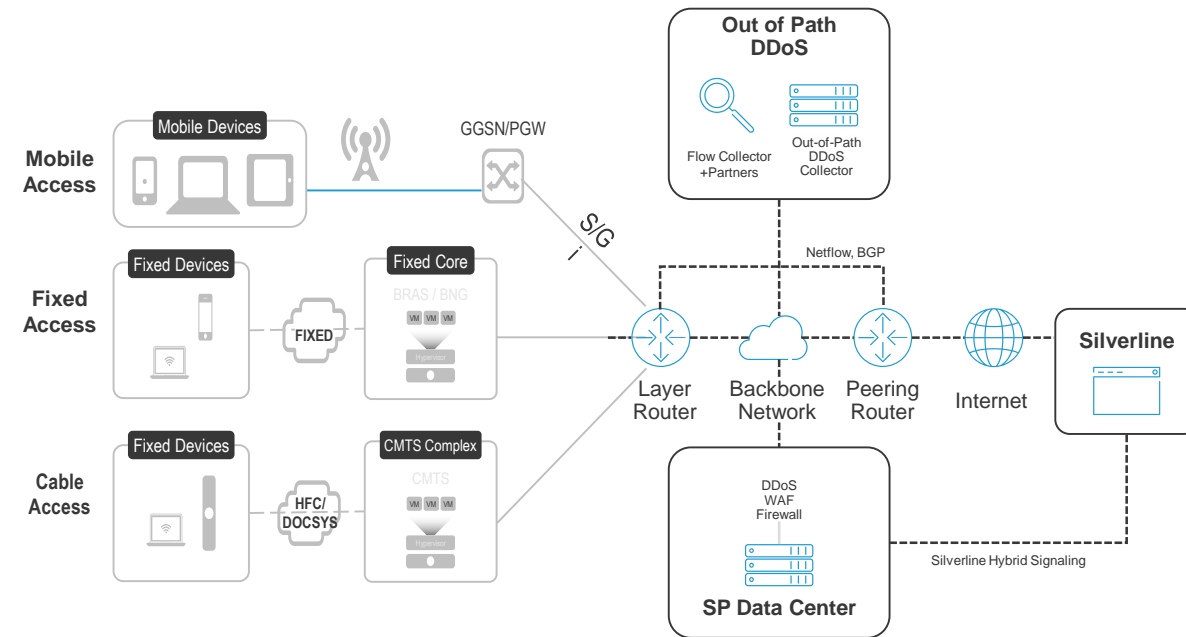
Out of Path DDoS

Flow Collector +Partners

Out-of-Path DDoS Collector

Mobile Devices

Mobile Access

GGSN/PGW

S/G
i

Netflow, BGP

Fixed Devices

Fixed Access

FIXED

Fixed Core

BRAS / BNG

VM VM VM

Hypervisor

Layer Router

Backbone Network

Peering Router

Internet

Silverline

Fixed Devices

Cable Access

HFC/ DOCSYS

CMTS Complex

CMTS

VM VM VM

Hypervisor

DDoS
WAF
Firewall

SP Data Center

Silverline Hybrid Signaling